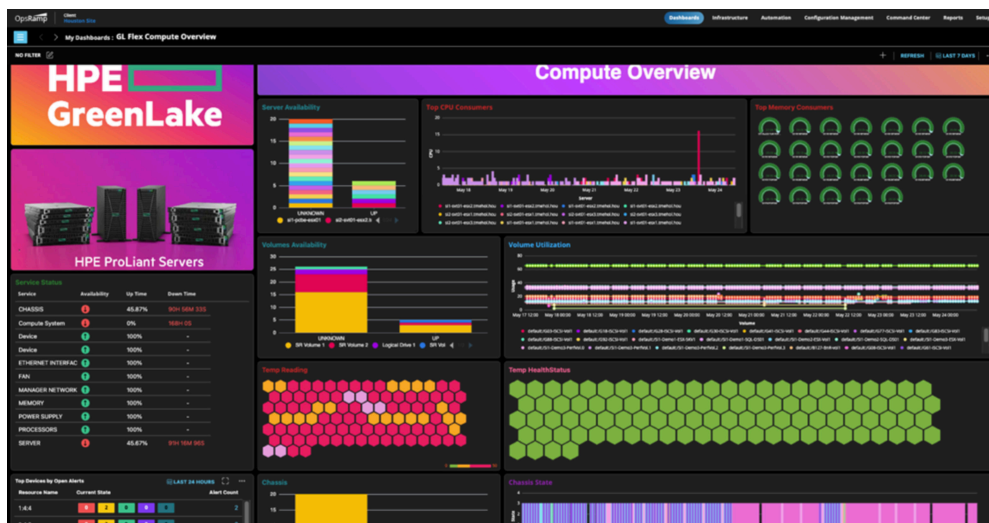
OpsRamp Client Houston Site

Dashboards Infrastructure Automation Configuration Management Command Center Reports Setup

My Dashboards : GL Flex Compute Overview

NO FILTER

REFRESH LAST 7 DAYS

HPE GreenLake

HPE ProLiant Servers

Compute Overview

Server Availability

20 15 10 5 0

UNKNOWN UP

s1-pdse-esxi01 s2-sn01-esx2.li

Top CPU Consumers

Top Memory Consumers

Volumes Availability

UNKNOWN UP

SR Volume 1 SR Volume 2 Logical Drive 1 SR Vol

Volume Utilization

Service Status

| Service | Availability | Up Time | Down Time |
|---|---|---|---|
| CHASSIS | | 45.87% | 90H 58M 33S |
| Compute System | | 0% | 168H 0S |
| Device | | 100% | - |
| Device | | 100% | - |
| ETHERNET INTERFAC | | 100% | - |
| FAN | | 100% | - |
| MANAGER NETWORK | | 100% | - |
| MEMORY | | 100% | - |
| POWER SUPPLY | | 100% | - |
| PROCESSORS | | 100% | - |
| SERVER | | 45.67% | 91H 16M 96S |

Temp Reading

Temp HealthStatus

Top Devices by Open Alerts LAST 24 HOURS

| Resource Name | Current State | Alert Count |
|---|---|---|
| 1:4:4 | 0 2 0 0 0 | 2 |

Chassis

Chassis State